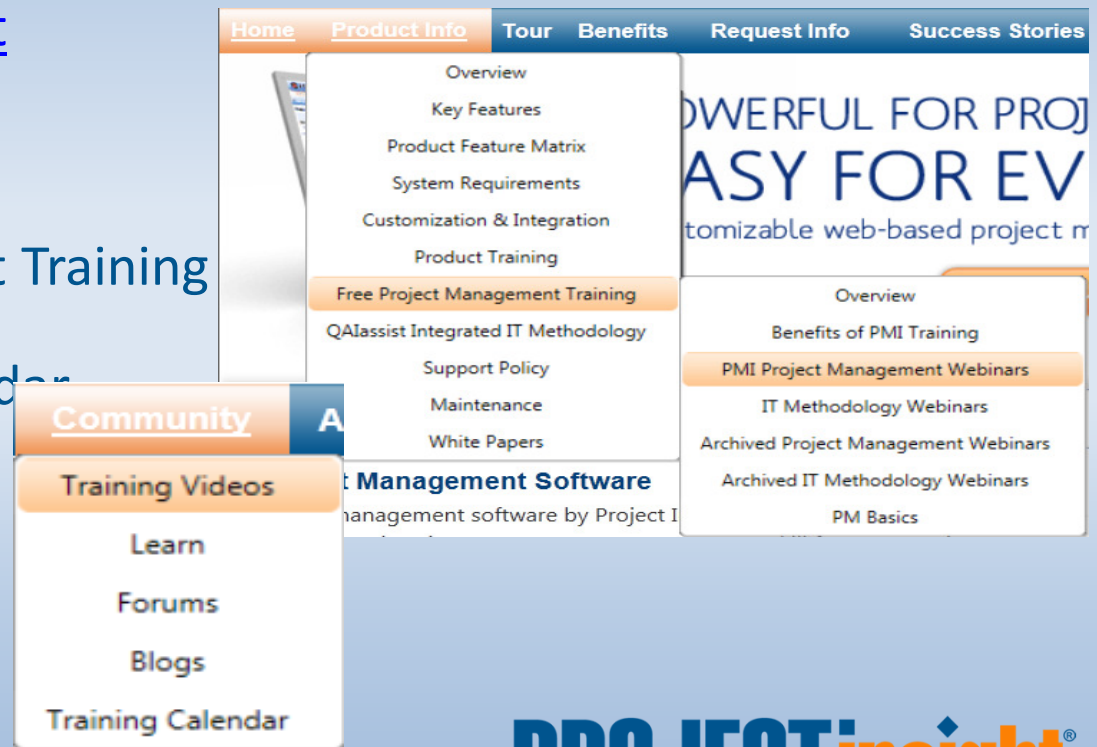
Home Product Info Tour Benefits Request Info Success Stories

Overview
Key Features
Product Feature Matrix
System Requirements
Customization & Integration
Product Training
Free Project Management Training
QAIassist Integrated IT Methodology
Support Policy
Maintenance
White Papers

Overview
Benefits of PMI Training
PMI Project Management Webinars
IT Methodology Webinars
Archived Project Management Webinars
Archived IT Methodology Webinars
PM Basics

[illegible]WERFUL FOR PROJ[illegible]
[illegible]ASY FOR EV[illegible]
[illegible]tomizable web-based project m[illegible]

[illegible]t Management Software
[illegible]nanagement software by Project I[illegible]

t Training
dar

Community A
Training Videos
Learn
Forums
Blogs
Training Calendar

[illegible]